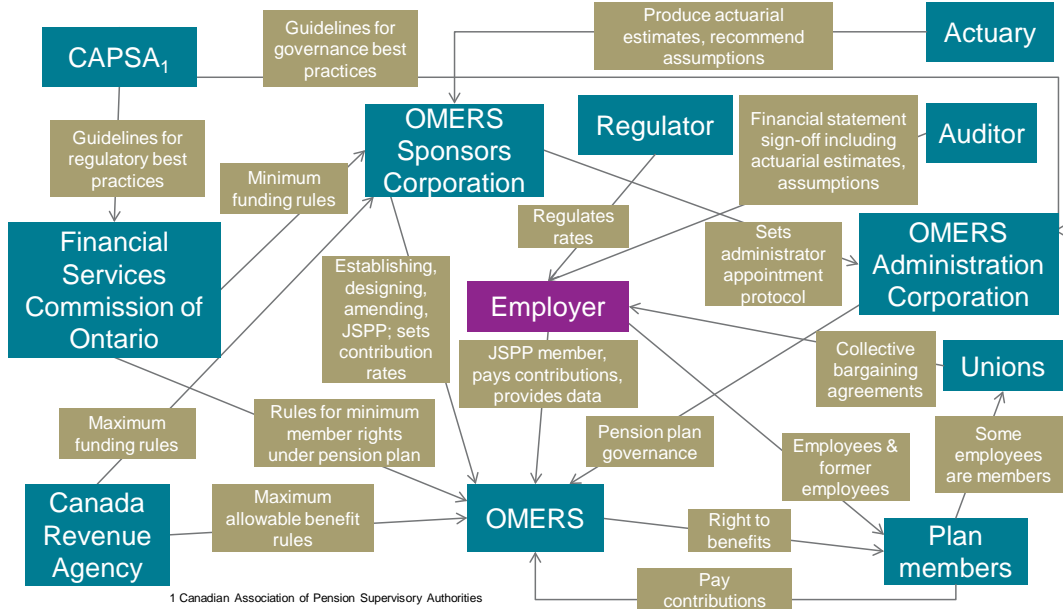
CAPSA$_1$

Guidelines for governance best practices

Produce actuarial estimates, recommend assumptions

Actuary

Guidelines for regulatory best practices

OMERS Sponsors Corporation

Regulator

Financial statement sign-off including actuarial estimates, assumptions

Auditor

Minimum funding rules

Financial Services Commission of Ontario

Regulates rates

Sets administrator appointment protocol

OMERS Administration Corporation

Establishing, designing, amending, JSPP; sets contribution rates

Employer

JSPP member, pays contributions, provides data

Collective bargaining agreements

Unions

Maximum funding rules

Rules for minimum member rights under pension plan

Pension plan governance

Employees & former employees

Some employees are members

Canada Revenue Agency

Maximum allowable benefit rules

OMERS

Right to benefits

Plan members

Pay contributions

1 Canadian Association of Pension Supervisory Authorities